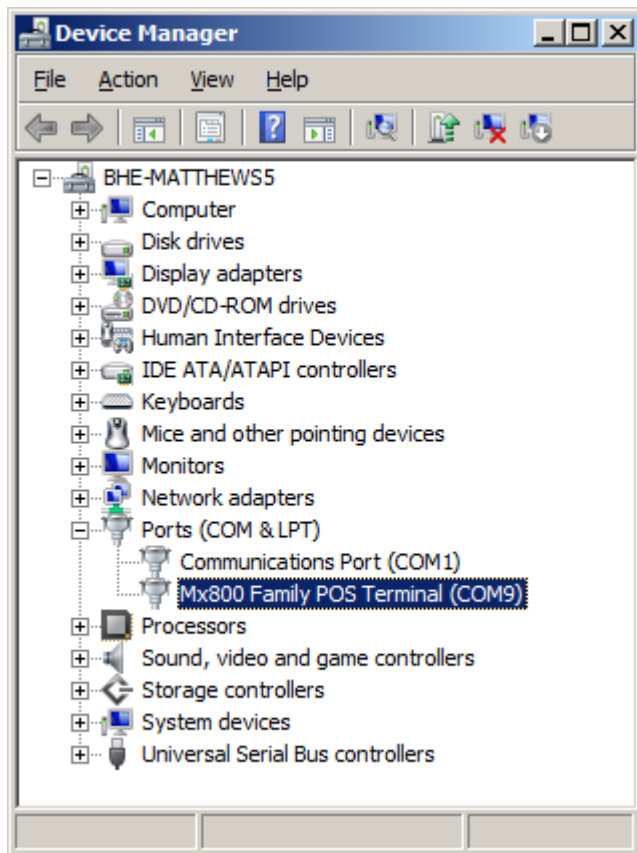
Device Manager

File Action View Help

BHE-MATTHEWS5
Computer
Disk drives
Display adapters
DVD/CD-ROM drives
Human Interface Devices
IDE ATA/ATAPI controllers
Keyboards
Mice and other pointing devices
Monitors
Network adapters
Ports (COM & LPT)
Communications Port (COM1)
Mx800 Family POS Terminal (COM9)
Processors
Sound, video and game controllers
Storage controllers
System devices
Universal Serial Bus controllers